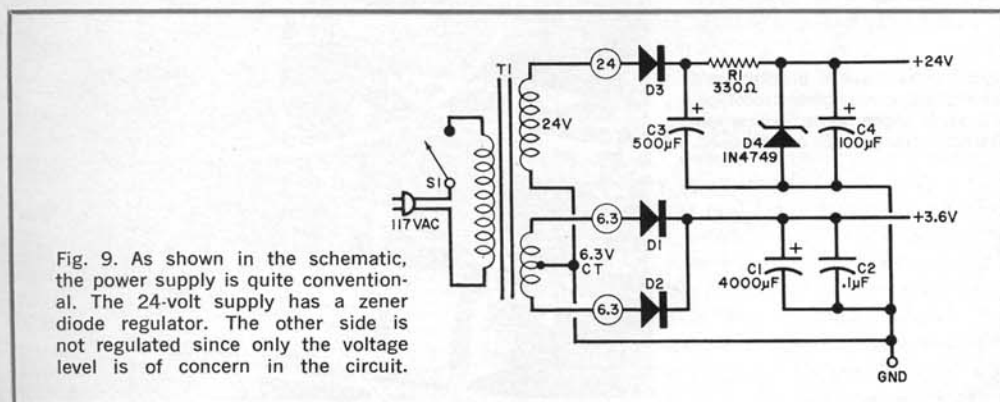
T1

24

D3

R1
330Ω

+24V

24V

+
C3
500μF

D4
1N4749

+
C4
100μF

S1

117VAC

6.3

D1

+3.6V

6.3V
CT

+
C1
4000μF

C2
.1μF

6.3

D2

GND

Fig. 9. As shown in the schematic, the power supply is quite conventional. The 24-volt supply has a zener diode regulator. The other side is not regulated since only the voltage level is of concern in the circuit.